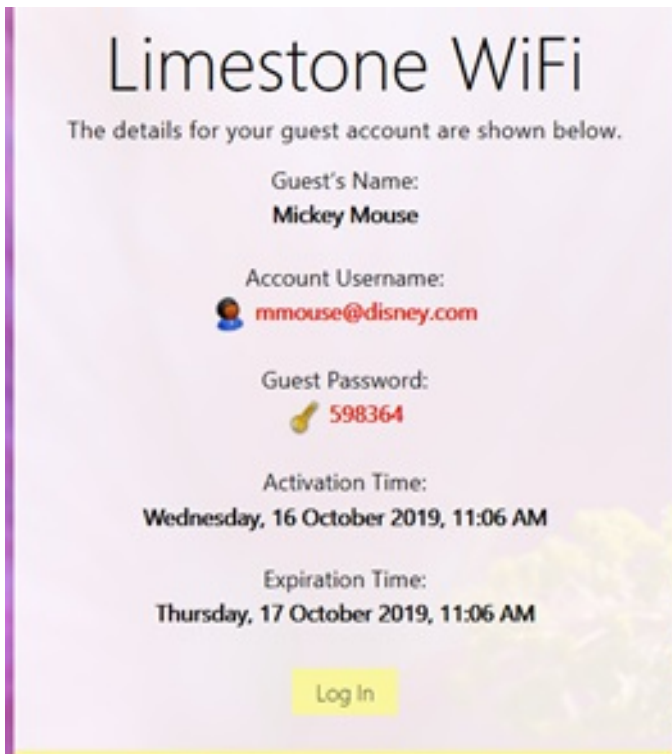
Limestone WiFi

The details for your guest account are shown below.

Guest's Name:
Mickey Mouse

Account Username:
mmouse@disney.com

Guest Password:
598364

Activation Time:
Wednesday, 16 October 2019, 11:06 AM

Expiration Time:
Thursday, 17 October 2019, 11:06 AM

Log In